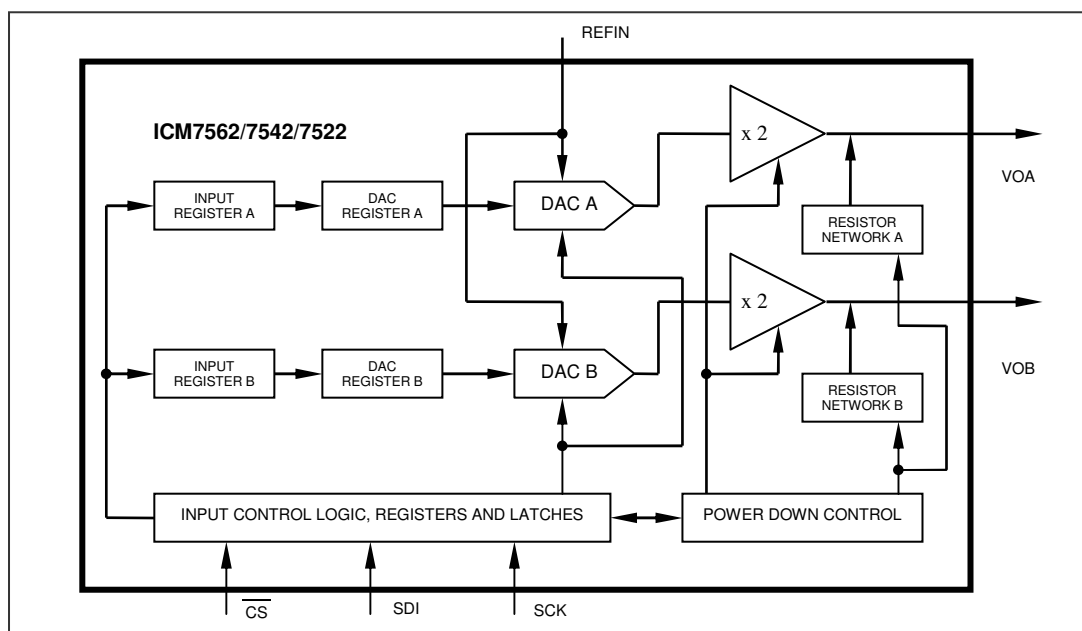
REFIN

ICM7562/7542/7522

INPUT REGISTER A

DAC REGISTER A

DAC A

x 2

VOA

RESISTOR NETWORK A

INPUT REGISTER B

DAC REGISTER B

DAC B

x 2

VOB

RESISTOR NETWORK B

INPUT CONTROL LOGIC, REGISTERS AND LATCHES

POWER DOWN CONTROL

$\overline{CS}$

SDI

SCK